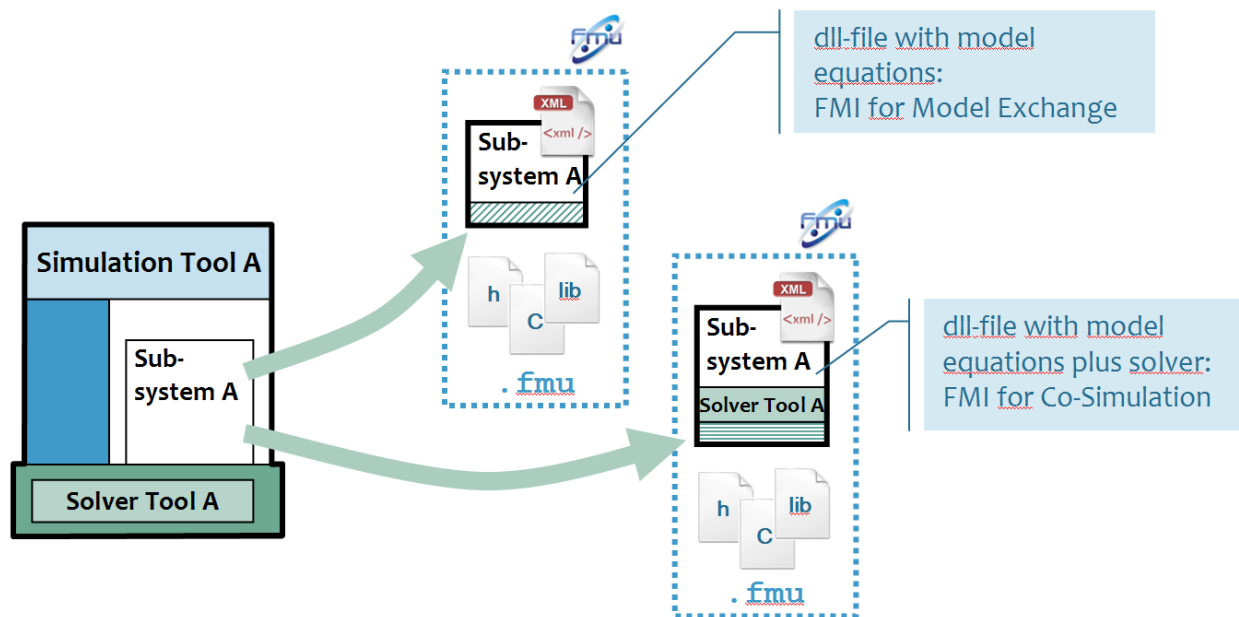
fmu

dll-file with model equations:
FMI for Model Exchange

XML
<xml />

Sub-system A

h
C
lib

.fmu

Simulation Tool A

Sub-system A

Solver Tool A

fmu

XML
<xml />

Sub-system A

Solver Tool A

h
C
lib

.fmu

dll-file with model equations plus solver:
FMI for Co-Simulation